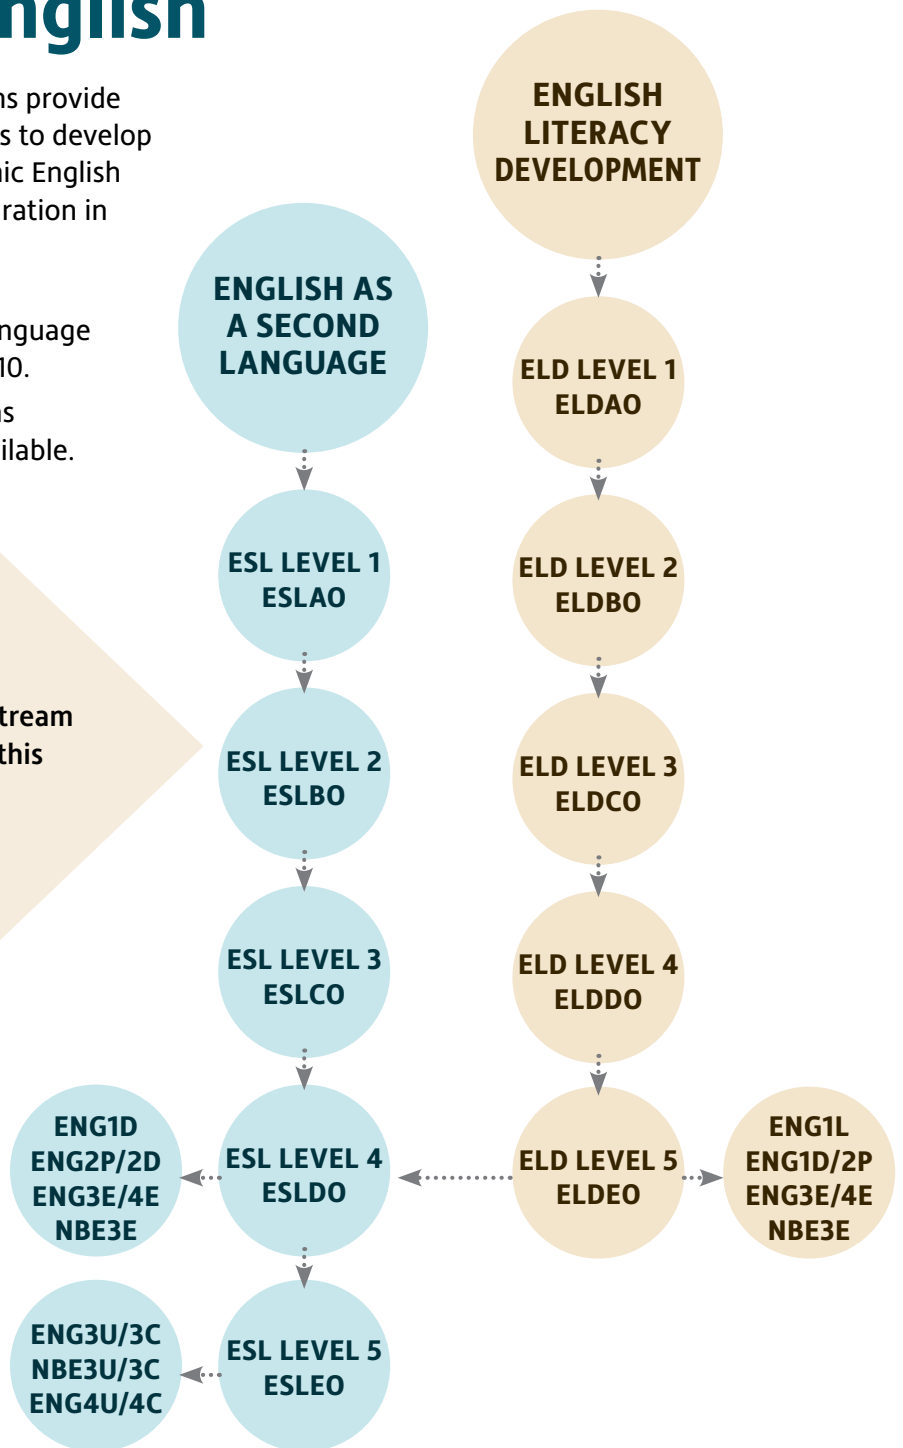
nglish

ns provide
s to develop
nic English
ration in

nguage
10.

ns
ilable.

tream
this

ENGLISH LITERACY DEVELOPMENT

ENGLISH AS A SECOND LANGUAGE

ELD LEVEL 1
ELDAO

ESL LEVEL 1
ESLAO

ELD LEVEL 2
ELDBO

ESL LEVEL 2
ESLBO

ELD LEVEL 3
ELDCO

ESL LEVEL 3
ESLCO

ELD LEVEL 4
ELDDO

ENG1D
ENG2P/2D
ENG3E/4E
NBE3E

ESL LEVEL 4
ESLDO

ELD LEVEL 5
ELDEO

ENG1L
ENG1D/2P
ENG3E/4E
NBE3E

ENG3U/3C
NBE3U/3C
ENG4U/4C

ESL LEVEL 5
ESLEO